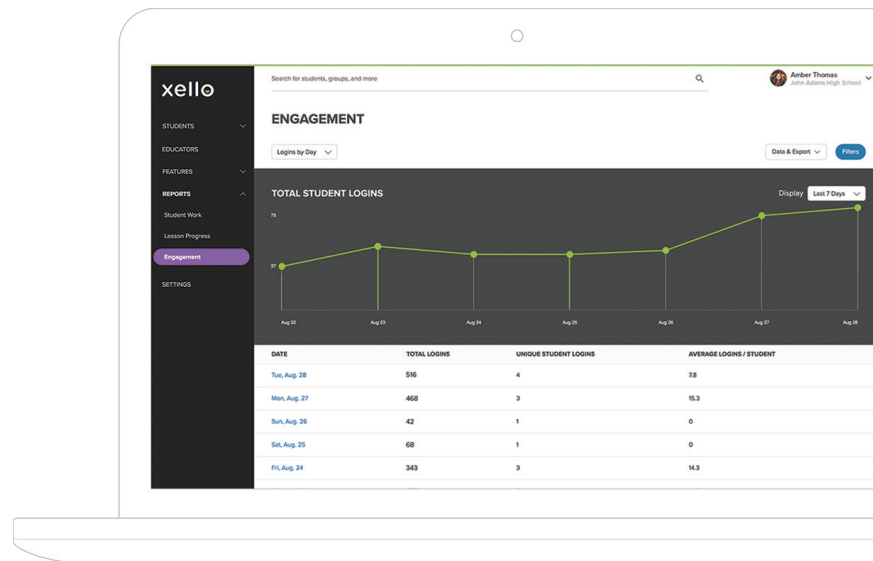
xello

STUDENTS
EDUCATORS
FEATURES
REPORTS
Student Work
Lesson Progress
Engagement
SETTINGS

Search for students, groups, and more

Amber Thomas
John Adams High School

ENGAGEMENT

Logins by Day

Data & Export
Filters

TOTAL STUDENT LOGINS

Display Last 7 Days

75
37

Aug 22 Aug 23 Aug 24 Aug 25 Aug 26 Aug 27 Aug 28

| DATE | TOTAL LOGINS | UNIQUE STUDENT LOGINS | AVERAGE LOGINS / STUDENT |
|---|---|---|---|
| Tue, Aug. 28 | 516 | 4 | 7.8 |
| Mon, Aug. 27 | 468 | 3 | 15.3 |
| Sun, Aug. 26 | 42 | 1 | 0 |
| Sat, Aug. 25 | 68 | 1 | 0 |
| Fri, Aug. 24 | 343 | 3 | 14.3 |